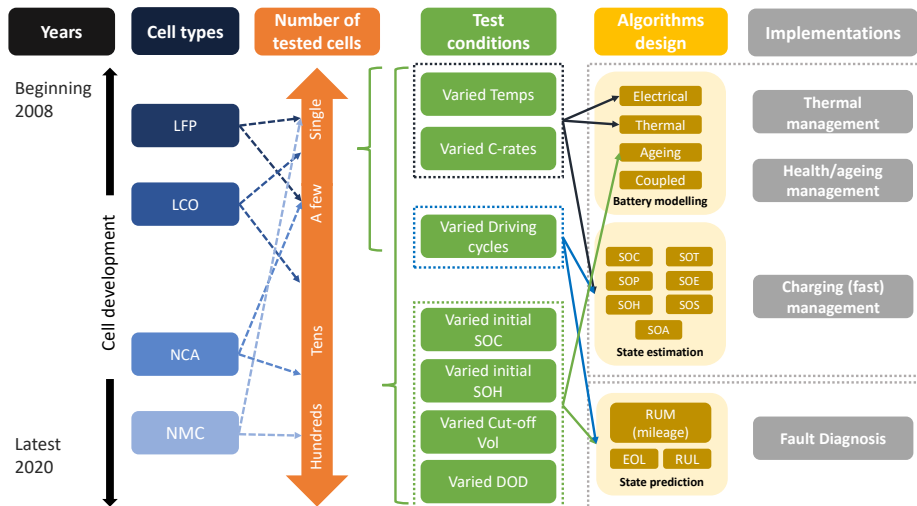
Years

Cell types

Number of tested cells

Test conditions

Algorithms design

Implementations

Beginning 2008

Cell development

Latest 2020

LFP

LCO

NCA

NMC

Single

A few

Tens

Hundreds

Varied Temps

Varied C-rates

Varied Driving cycles

Varied initial SOC

Varied initial SOH

Varied Cut-off Vol

Varied DOD

Electrical

Thermal

Ageing

Coupled

Battery modelling

SOC

SOT

SOP

SOE

SOH

SOS

SOA

State estimation

RUM (mileage)

EOL

RUL

State prediction

Thermal management

Health/ageing management

Charging (fast) management

Fault Diagnosis